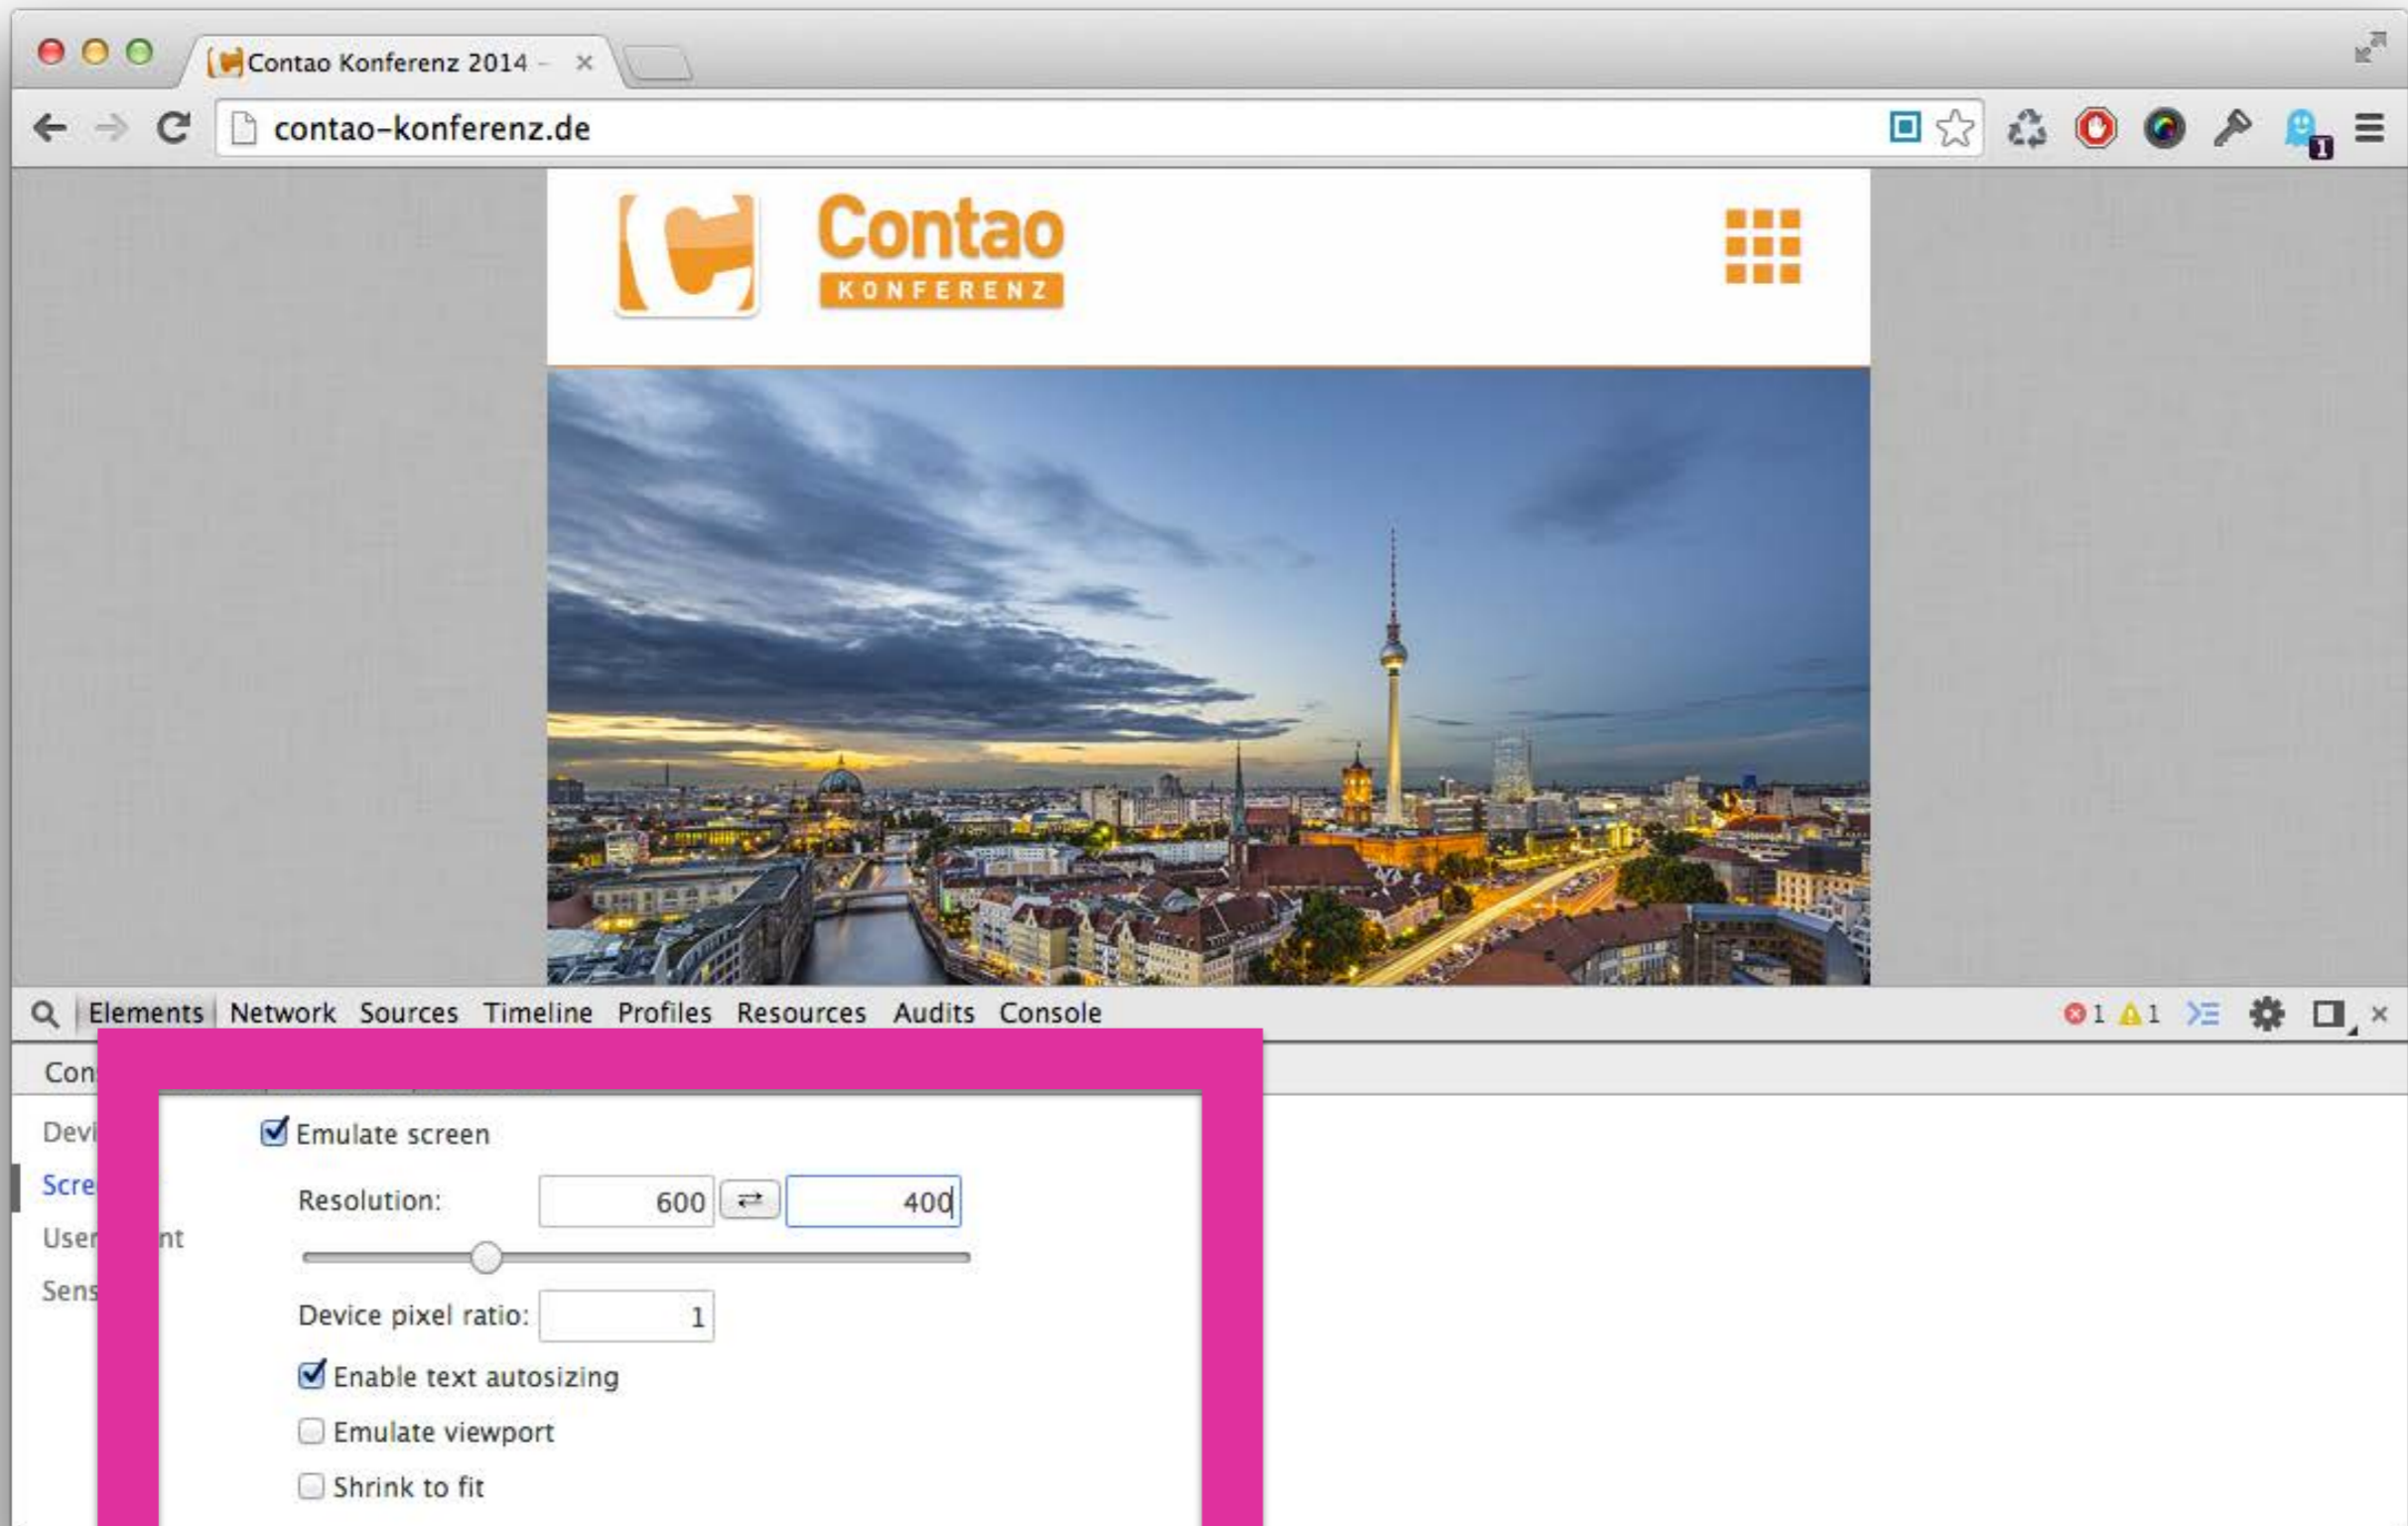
Contao Konferenz 2014 – ×

contao-konferenz.de

Contao
KONFERENZ

Elements Network Sources Timeline Profiles Resources Audits Console

1 1

Con

Devi
Scre
User nt
Sens

Emulate screen

Resolution: 600 ⇄ 400

Device pixel ratio: 1

Enable text autosizing

Emulate viewport

Shrink to fit